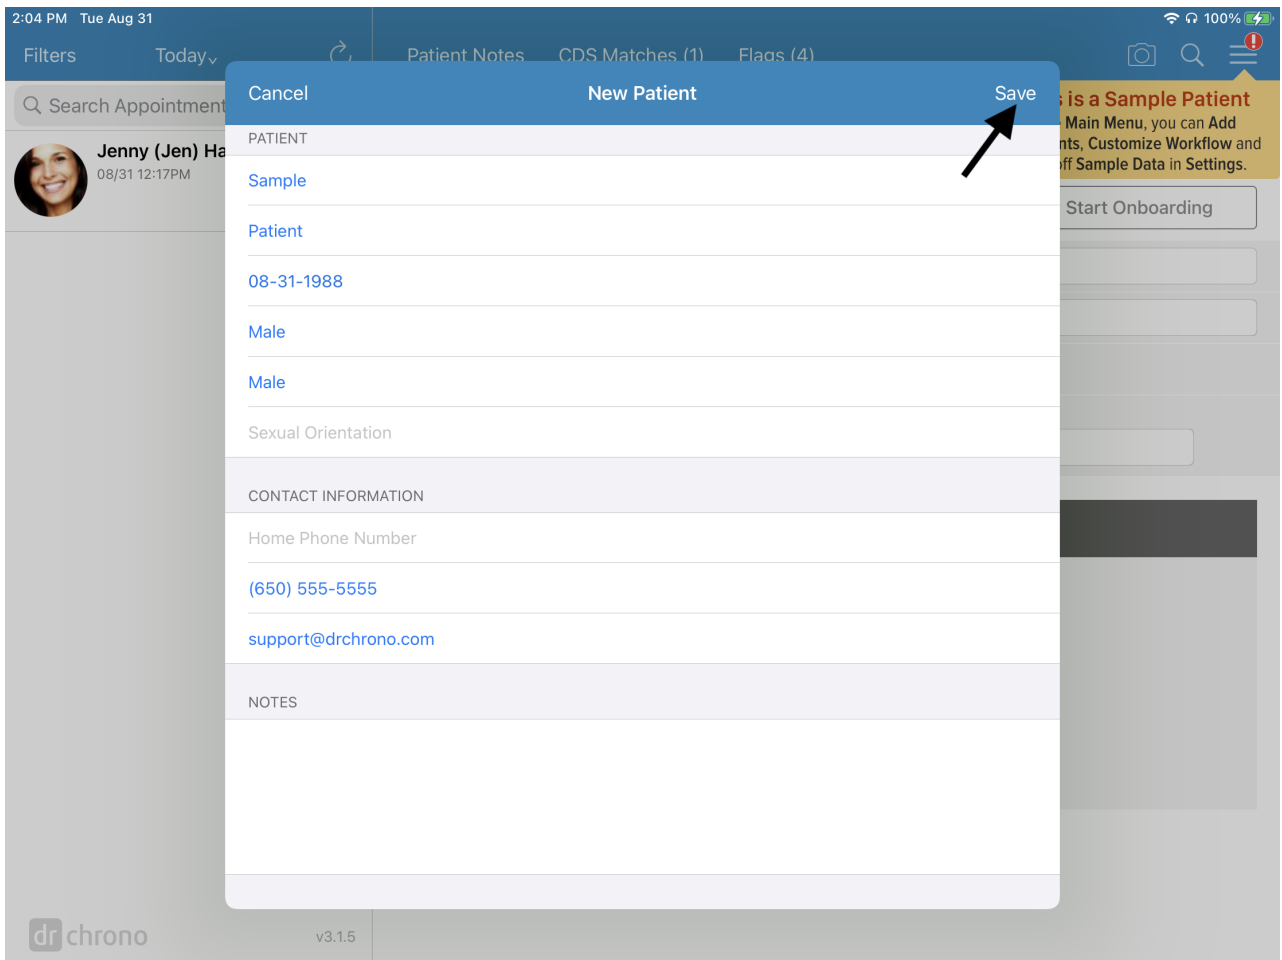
2:04 PM Tue Aug 31

100%

Filters

Today

Patient Notes

CDS Matches (1)

Flags (4)

Search Appointment

Jenny (Jen) Ha

08/31 12:17PM

is a Sample Patient

Main Menu, you can Add

nts, Customize Workflow and

ff Sample Data in Settings.

Start Onboarding

Cancel

New Patient

Save

PATIENT

Sample

Patient

08-31-1988

Male

Male

Sexual Orientation

CONTACT INFORMATION

Home Phone Number

(650) 555-5555

support@drchrono.com

NOTES

dr chrono

v3.1.5